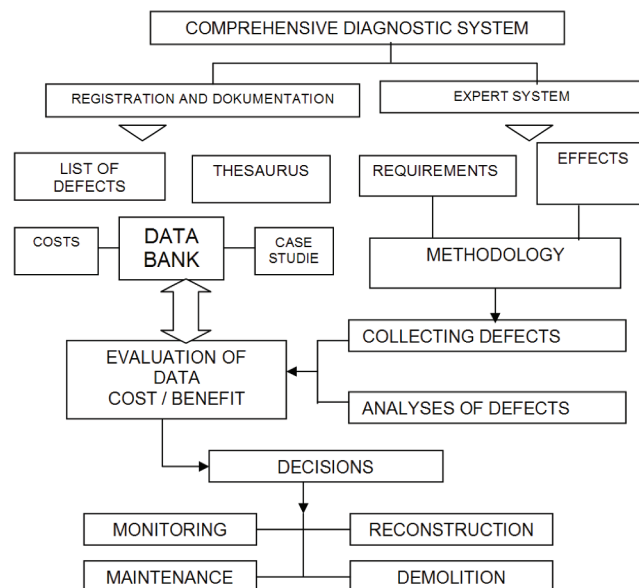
COMPREHENSIVE DIAGNOSTIC SYSTEM

REGISTRATION AND DOKUMENTATION

EXPERT SYSTEM

LIST OF DEFECTS

THESAURUS

REQUIREMENTS

EFFECTS

COSTS

DATA BANK

CASE STUDIE

METHODOLOGY

COLLECTING DEFECTS

EVALUATION OF DATA COST / BENEFIT

ANALYSES OF DEFECTS

DECISIONS

MONITORING

RECONSTRUCTION

MAINTENANCE

DEMOLITION